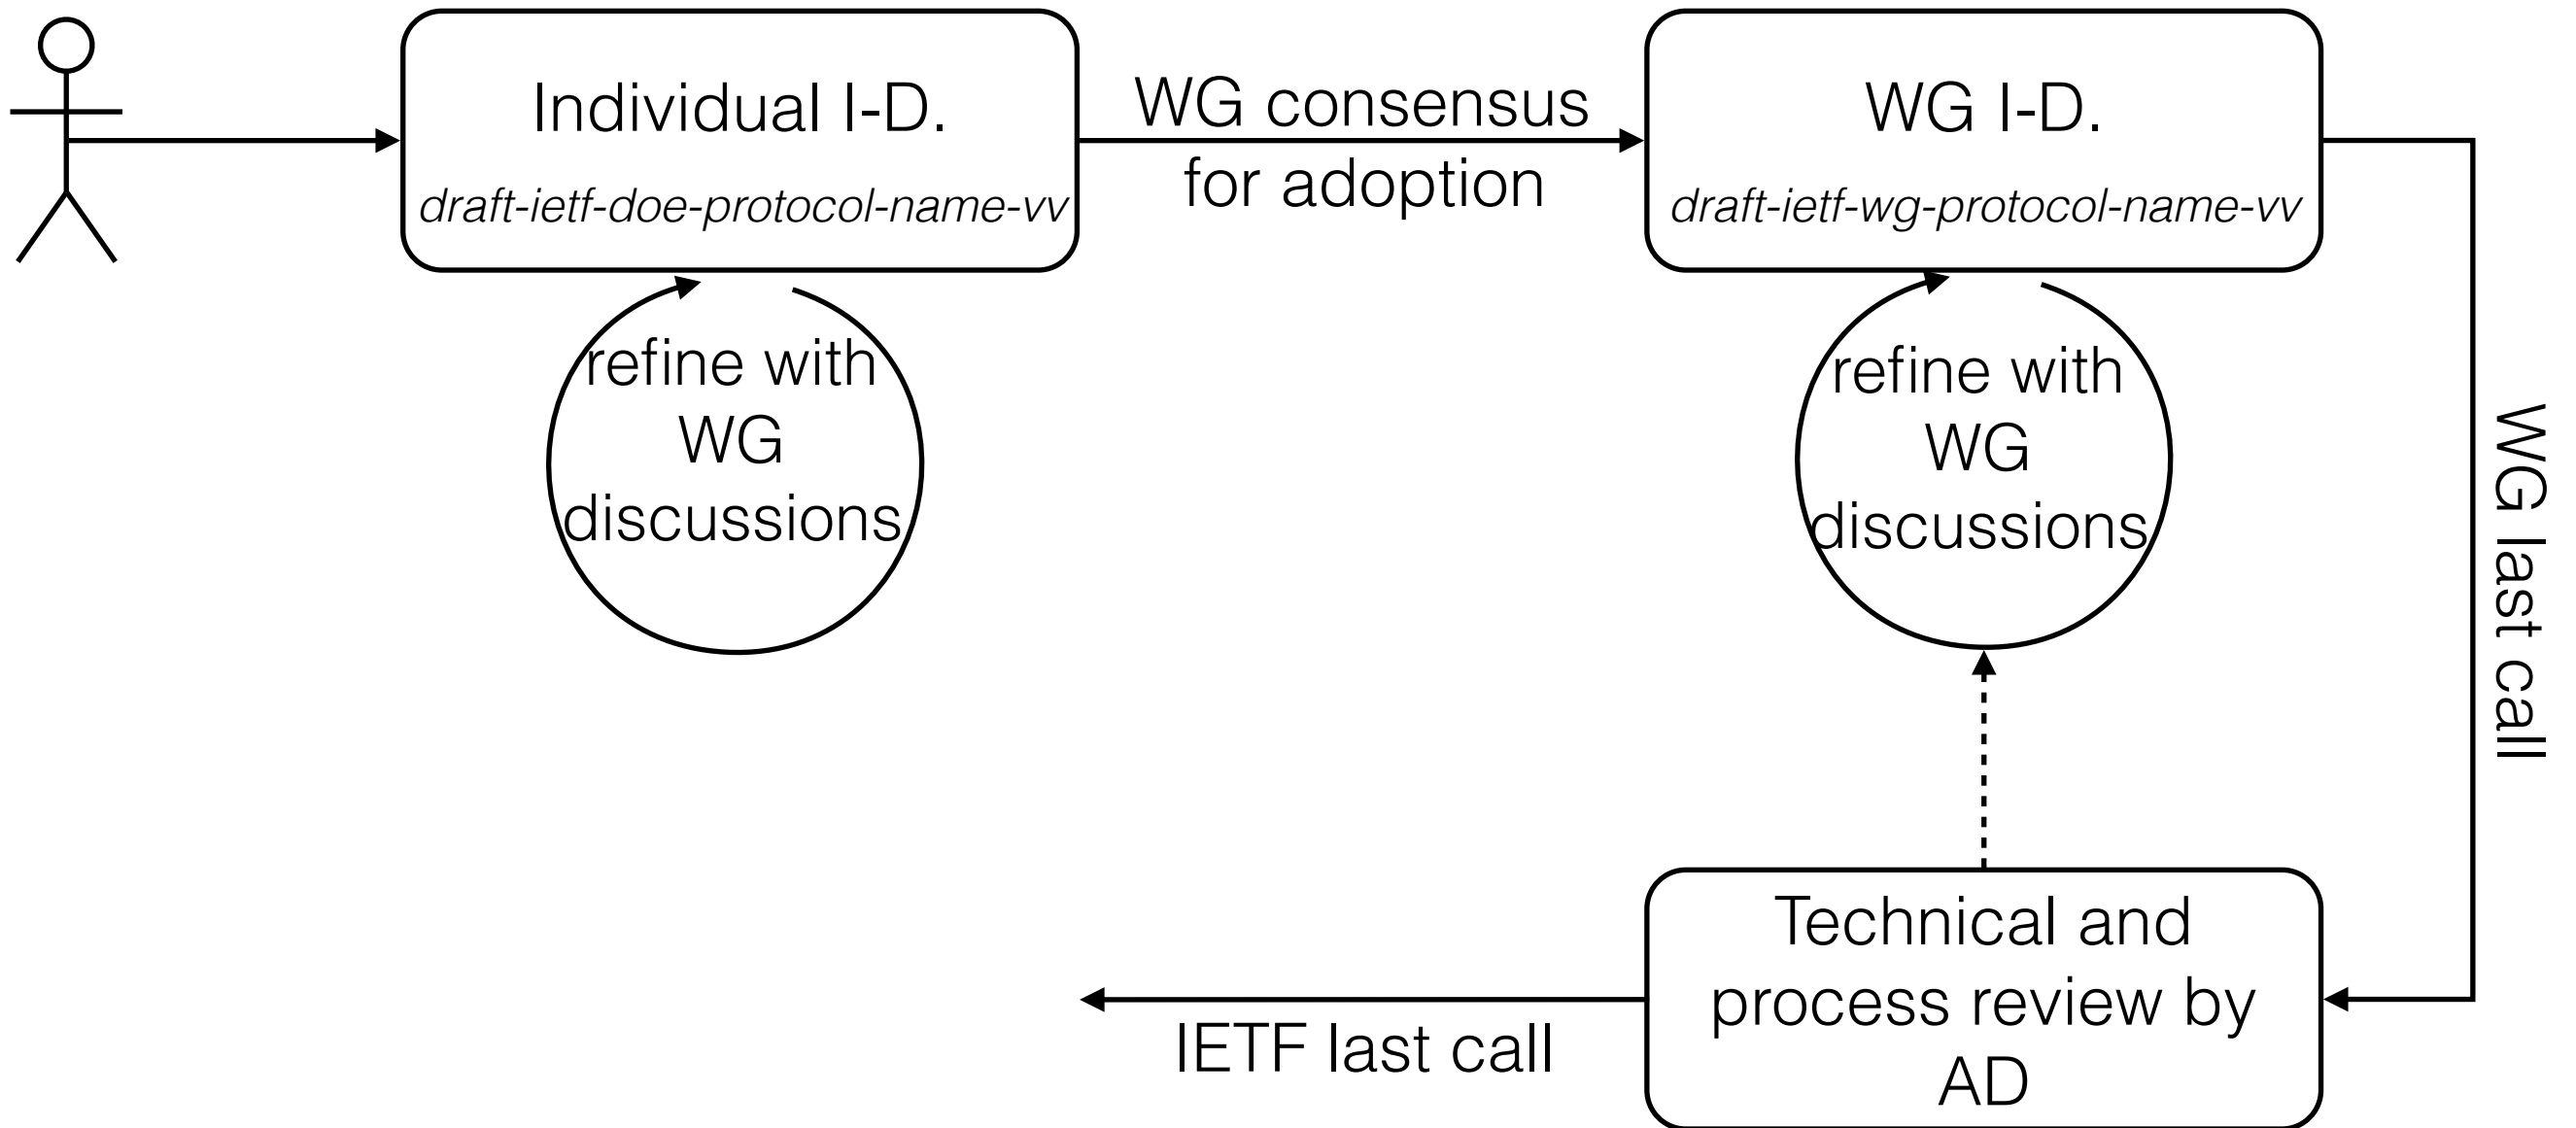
Individual I-D.
draft-ietf-doe-protocol-name-vv

WG consensus for adoption

WG I-D.
draft-ietf-wg-protocol-name-vv

refine with WG discussions

refine with WG discussions

WG last call

Technical and process review by AD

IETF last call